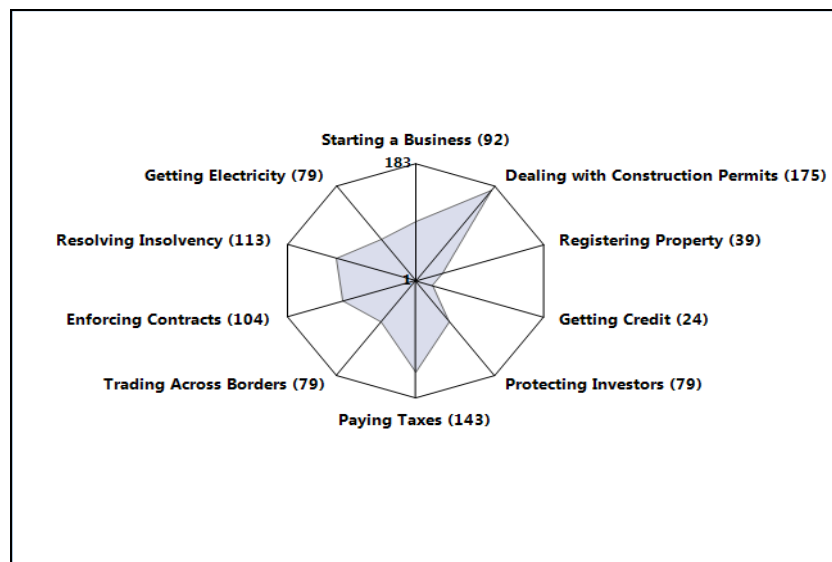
Starting a Business (92)

183

Dealing with Construction Permits (175)

Registering Property (39)

Getting Credit (24)

Protecting Investors (79)

Paying Taxes (143)

Trading Across Borders (79)

Enforcing Contracts (104)

Resolving Insolvency (113)

Getting Electricity (79)

1